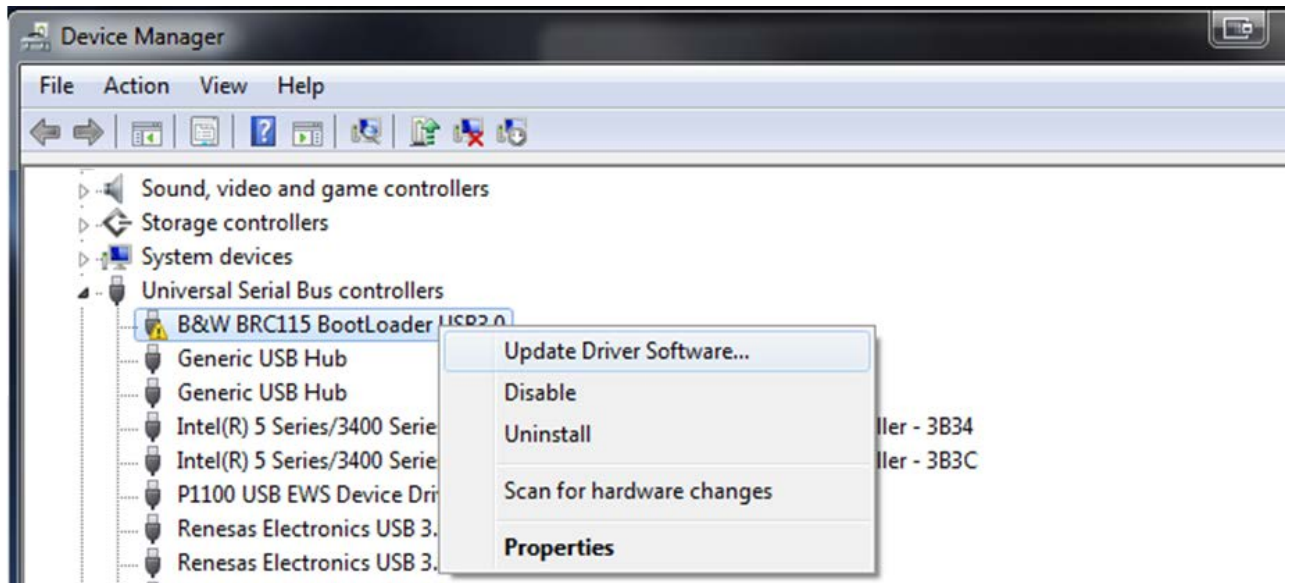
Device Manager

File Action View Help

Sound, video and game controllers
Storage controllers
System devices
Universal Serial Bus controllers
B&W BRC115 BootLoader USB3.0
Generic USB Hub
Generic USB Hub
Intel(R) 5 Series/3400 Serie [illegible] ller - 3B34
Intel(R) 5 Series/3400 Serie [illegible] ller - 3B3C
P1100 USB EWS Device Dri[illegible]
Renesas Electronics USB 3.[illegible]
Renesas Electronics USB 3.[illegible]

Update Driver Software...
Disable
Uninstall
Scan for hardware changes
Properties